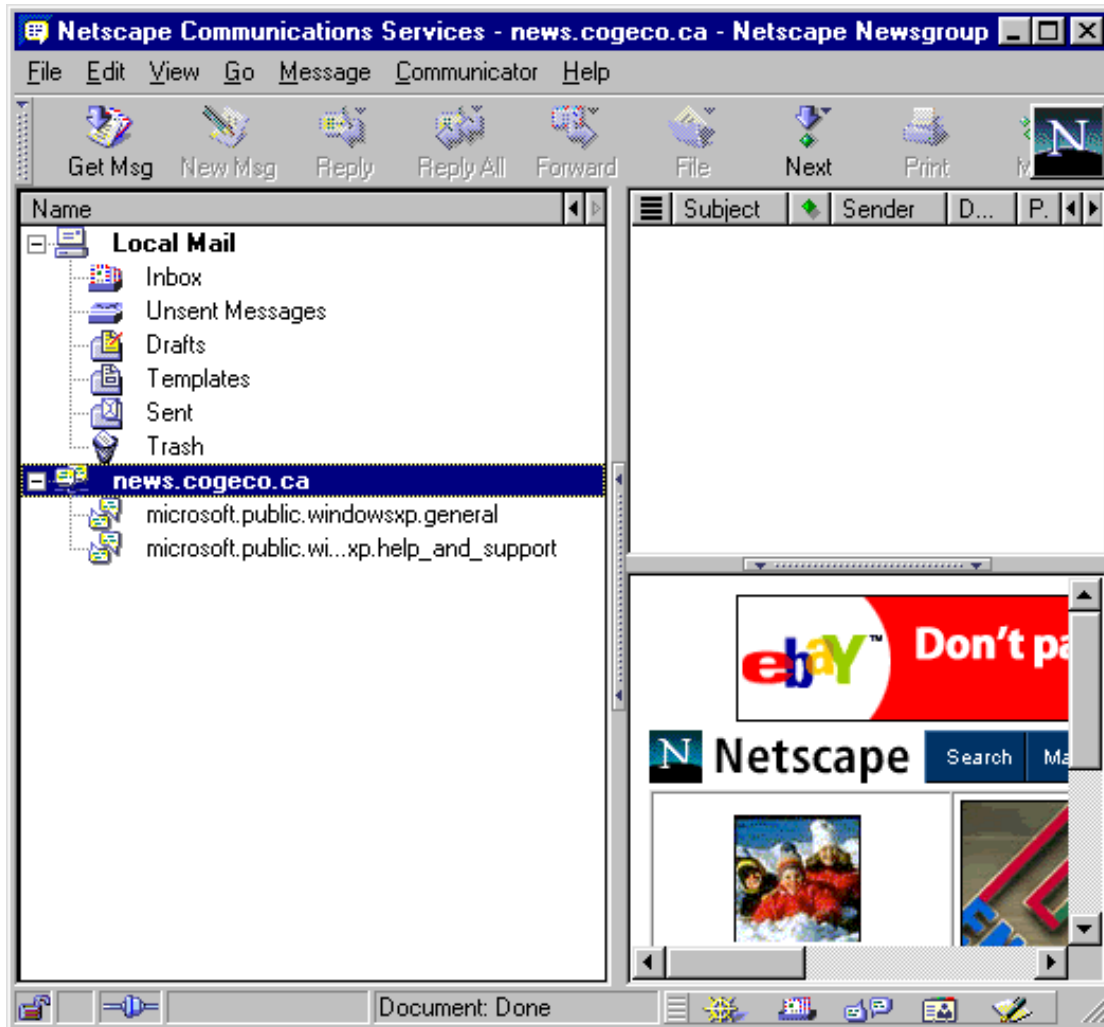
Netscape Communications Services - news.cogeco.ca - Netscape Newsgroup

File Edit View Go Message Communicator Help

Get Msg New Msg Reply Reply All Forward File Next Print M

Name

Local Mail
Inbox
Unsent Messages
Drafts
Templates
Sent
Trash
news.cogeco.ca
microsoft.public.windowsxp.general
microsoft.public.wi...xp.help_and_support

Subject Sender D... P.

ebay™ Don't pa

N Netscape Search Ma

Document: Done